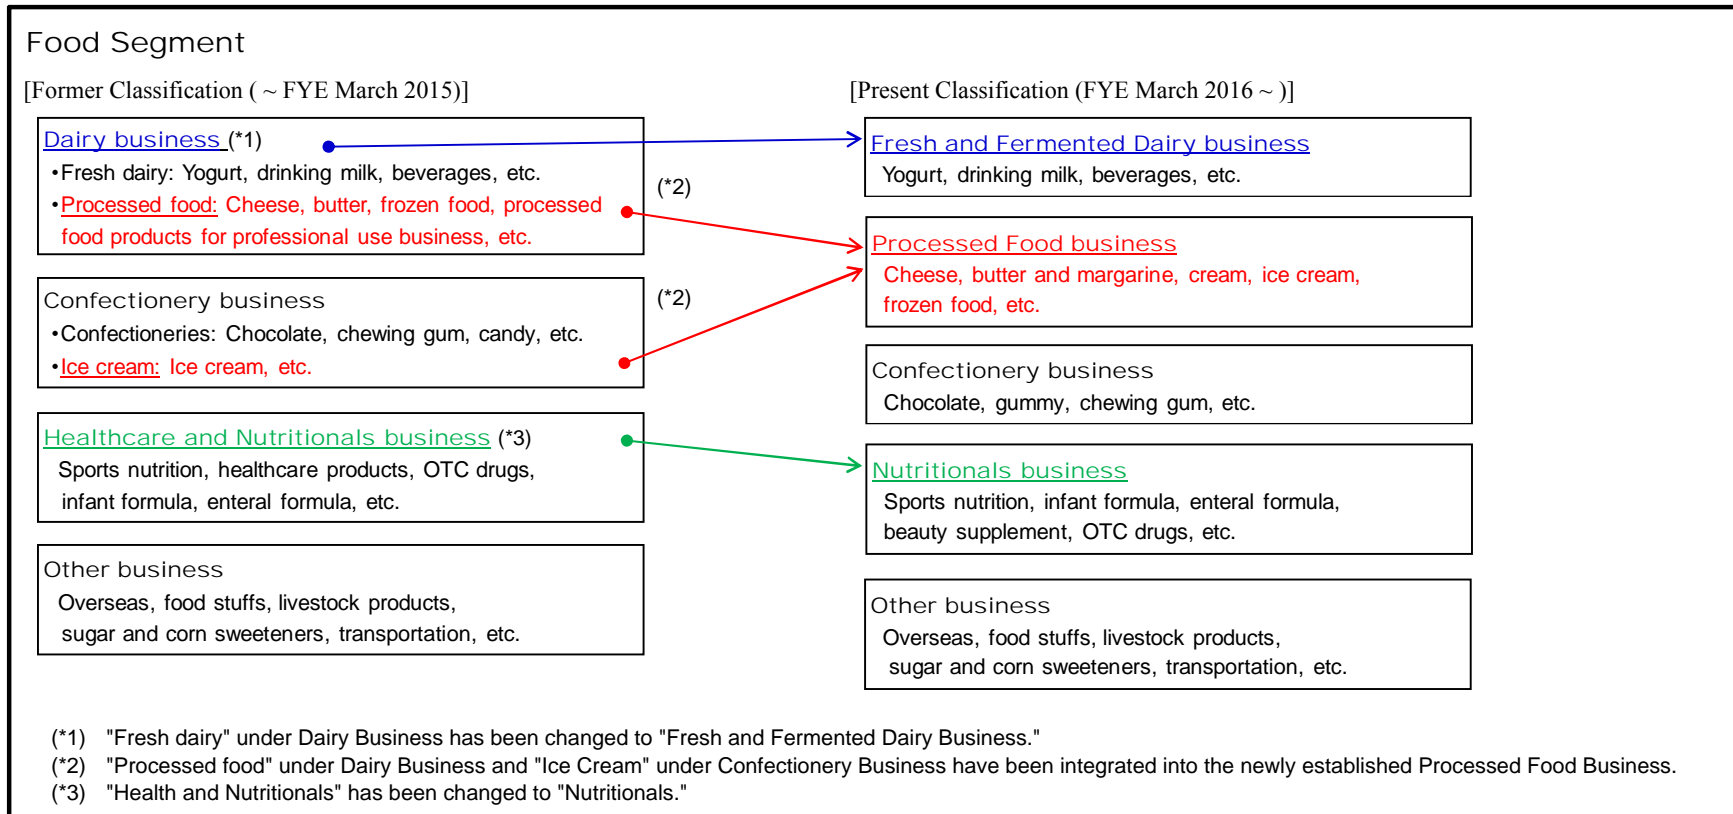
Food Segment

[Former Classification ( ~ FYE March 2015)]

Dairy business (*1)
•Fresh dairy: Yogurt, drinking milk, beverages, etc.
•Processed food: Cheese, butter, frozen food, processed food products for professional use business, etc.

Confectionery business
•Confectioneries: Chocolate, chewing gum, candy, etc.
•Ice cream: Ice cream, etc.

Healthcare and Nutritionals business (*3)
Sports nutrition, healthcare products, OTC drugs, infant formula, enteral formula, etc.

Other business
Overseas, food stuffs, livestock products, sugar and corn sweeteners, transportation, etc.

(*2)

(*2)

[Present Classification (FYE March 2016 ~ )]

Fresh and Fermented Dairy business
Yogurt, drinking milk, beverages, etc.

Processed Food business
Cheese, butter and margarine, cream, ice cream, frozen food, etc.

Confectionery business
Chocolate, gummy, chewing gum, etc.

Nutritional business
Sports nutrition, infant formula, enteral formula, beauty supplement, OTC drugs, etc.

Other business
Overseas, food stuffs, livestock products, sugar and corn sweeteners, transportation, etc.

(*1) "Fresh dairy" under Dairy Business has been changed to "Fresh and Fermented Dairy Business."
(*2) "Processed food" under Dairy Business and "Ice Cream" under Confectionery Business have been integrated into the newly established Processed Food Business.
(*3) "Health and Nutritionals" has been changed to "Nutritionals."